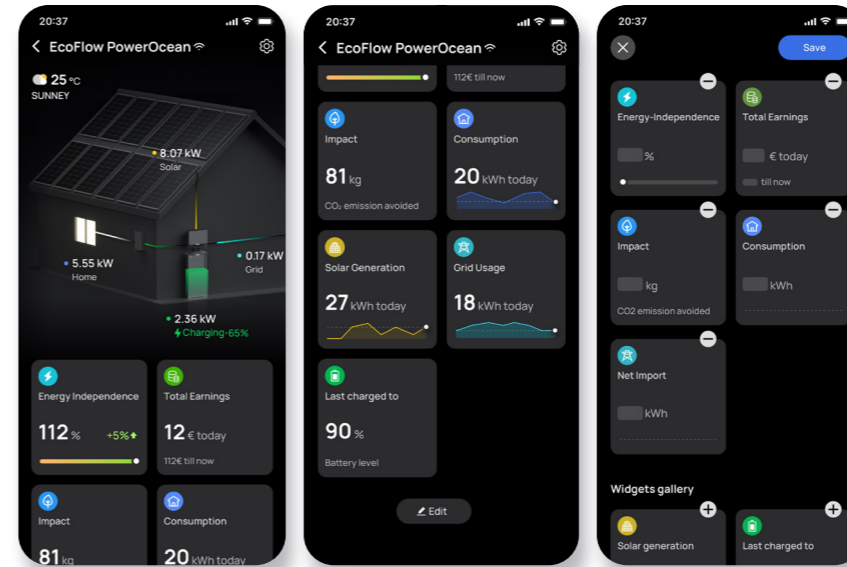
20:37

EcoFlow PowerOcean

25 °C
SUNNEY

8.07 kW
Solar

5.55 kW
Home

0.17 kW
Grid

2.36 kW
Charging-65%

Energy Independence
112 % +5%

Total Earnings
12 € today
112€ till now

Impact
81 kg

Consumption
20 kWh today

20:37

EcoFlow PowerOcean

112€ till now

Impact
81 kg
$CO_2$ emission avoided

Consumption
20 kWh today

Solar Generation
27 kWh today

Grid Usage
18 kWh today

Last charged to
90 %
Battery level

Edit

20:37

Save

Energy-Independence
%

Total Earnings
€ today
till now

Impact
kg
CO2 emission avoided

Consumption
kWh

Net Import
kWh

Widgets gallery

Solar generation

Last charged to